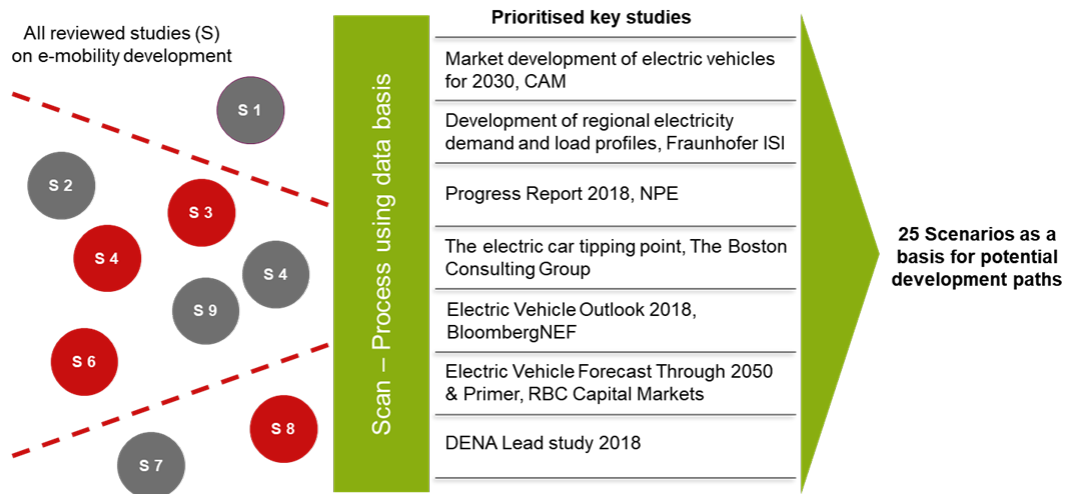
All reviewed studies (S) on e-mobility development

S 1

S 2

S 3

S 4

S 4

S 9

S 6

S 8

S 7

Scan – Process using data basis

Prioritised key studies

Market development of electric vehicles for 2030, CAM

Development of regional electricity demand and load profiles, Fraunhofer ISI

Progress Report 2018, NPE

The electric car tipping point, The Boston Consulting Group

Electric Vehicle Outlook 2018, BloombergNEF

Electric Vehicle Forecast Through 2050 & Primer, RBC Capital Markets

DENA Lead study 2018

25 Scenarios as a basis for potential development paths